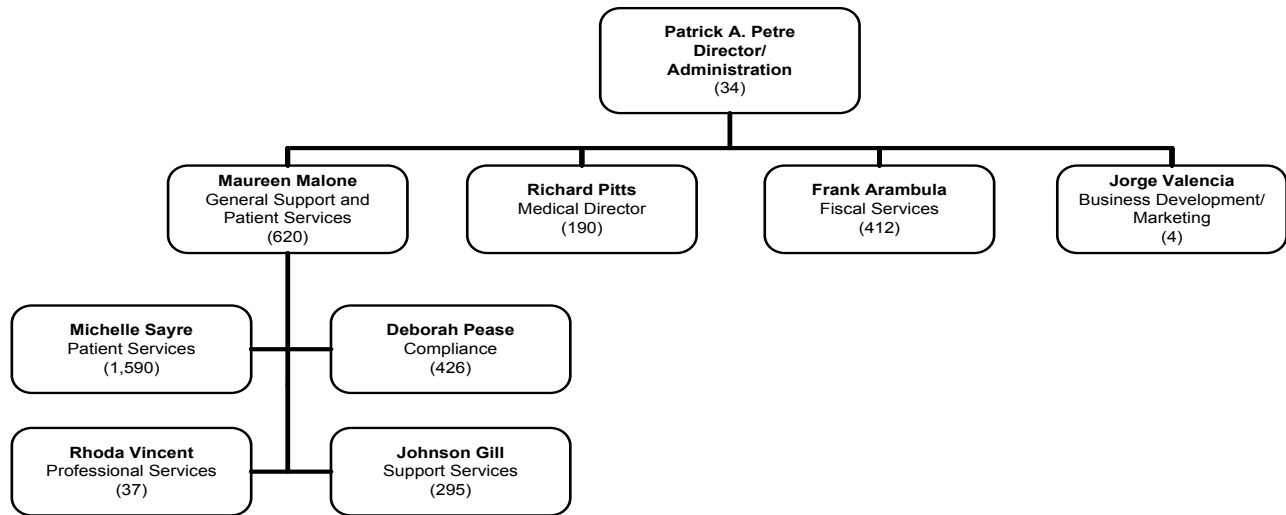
**Patrick A. Petre**
**Director/**
**Administration**
(34)

**Maureen Malone**
General Support and Patient Services
(620)

**Richard Pitts**
Medical Director
(190)

**Frank Arambula**
Fiscal Services
(412)

**Jorge Valencia**
Business Development/ Marketing
(4)

**Michelle Sayre**
Patient Services
(1,590)

**Deborah Pease**
Compliance
(426)

**Rhoda Vincent**
Professional Services
(37)

**Johnson Gill**
Support Services
(295)